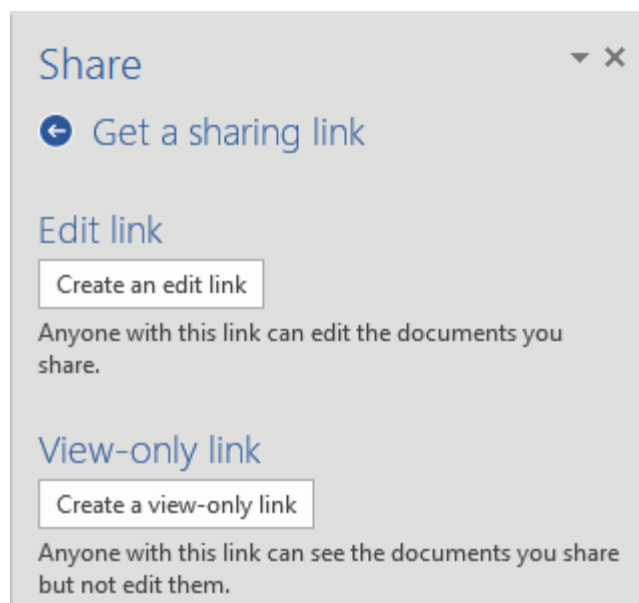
Share

Get a sharing link

Edit link

Create an edit link

Anyone with this link can edit the documents you share.

View-only link

Create a view-only link

Anyone with this link can see the documents you share but not edit them.